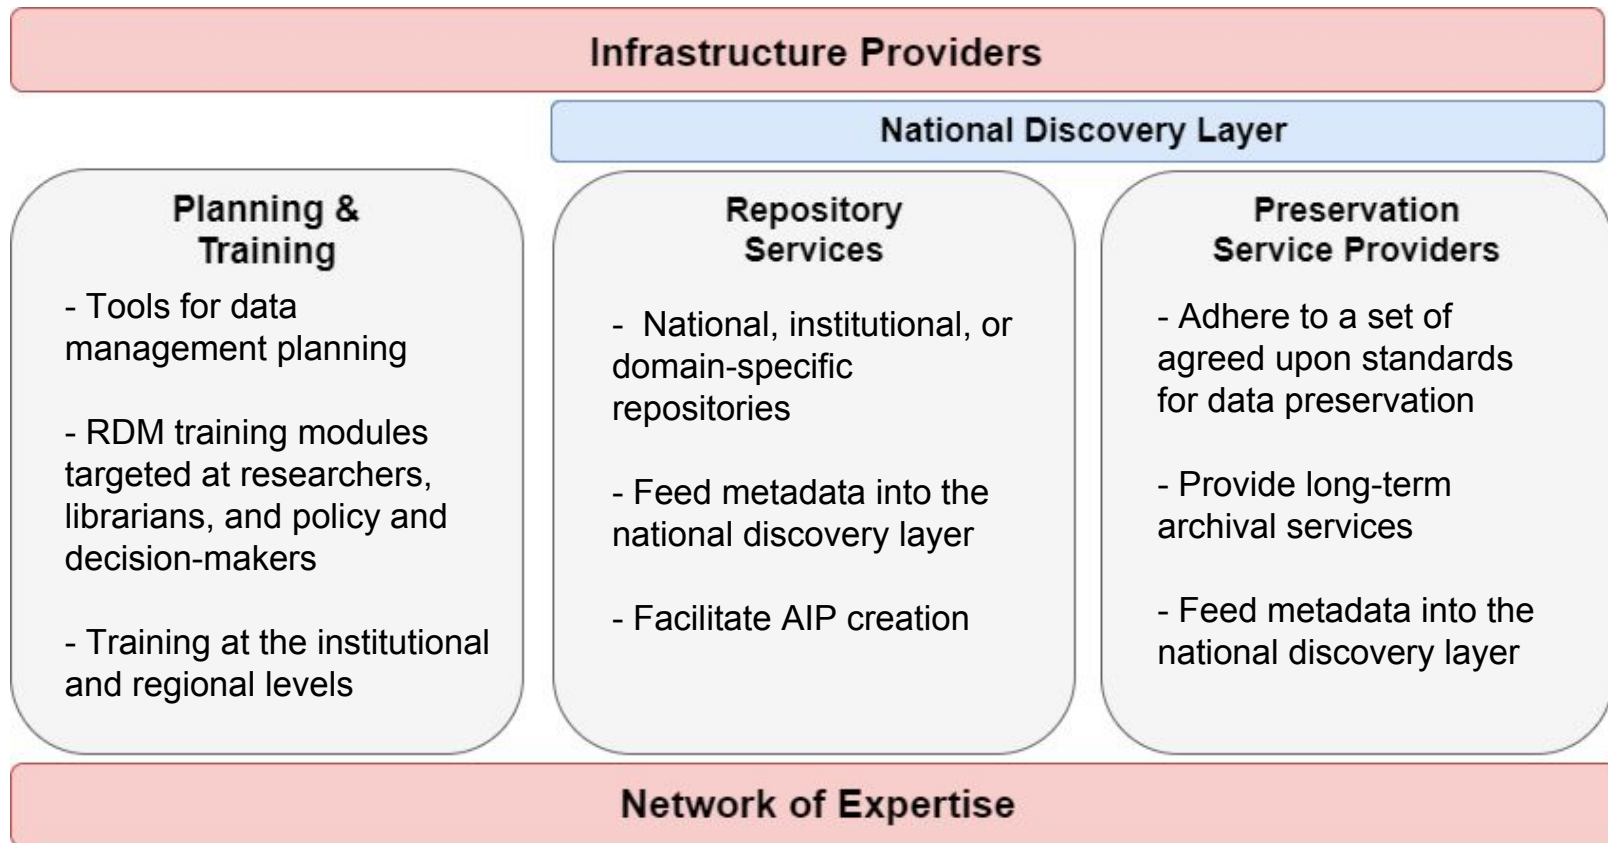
Infrastructure Providers

National Discovery Layer

Planning & Training

- Tools for data management planning

- RDM training modules targeted at researchers, librarians, and policy and decision-makers

- Training at the institutional and regional levels

Repository Services

- National, institutional, or domain-specific repositories

- Feed metadata into the national discovery layer

- Facilitate AIP creation

Preservation Service Providers

- Adhere to a set of agreed upon standards for data preservation

- Provide long-term archival services

- Feed metadata into the national discovery layer

Network of Expertise